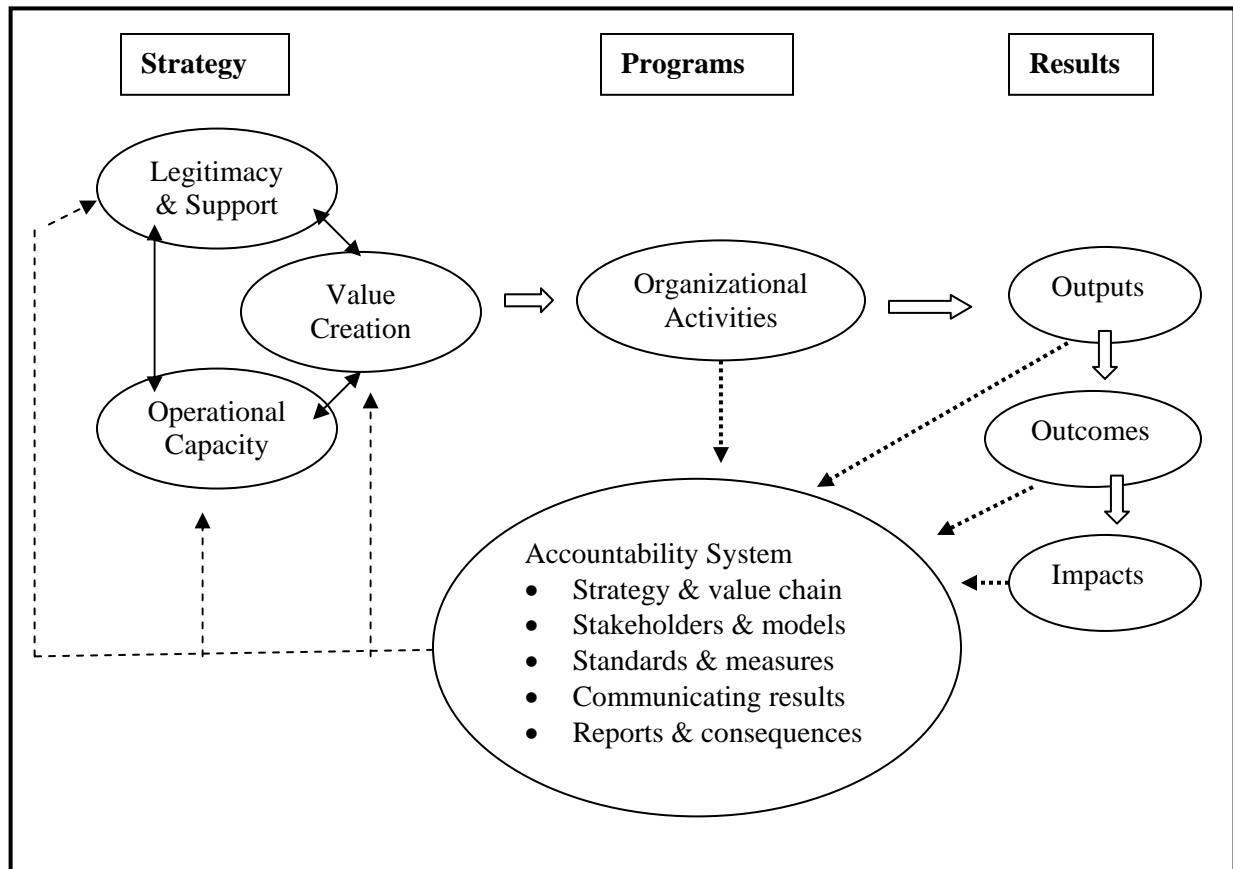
Strategy

Programs

Results

Legitimacy & Support

Value Creation

Operational Capacity

Organizational Activities

Outputs

Outcomes

Impacts

Accountability System
- Strategy & value chain
- Stakeholders & models
- Standards & measures
- Communicating results
- Reports & consequences